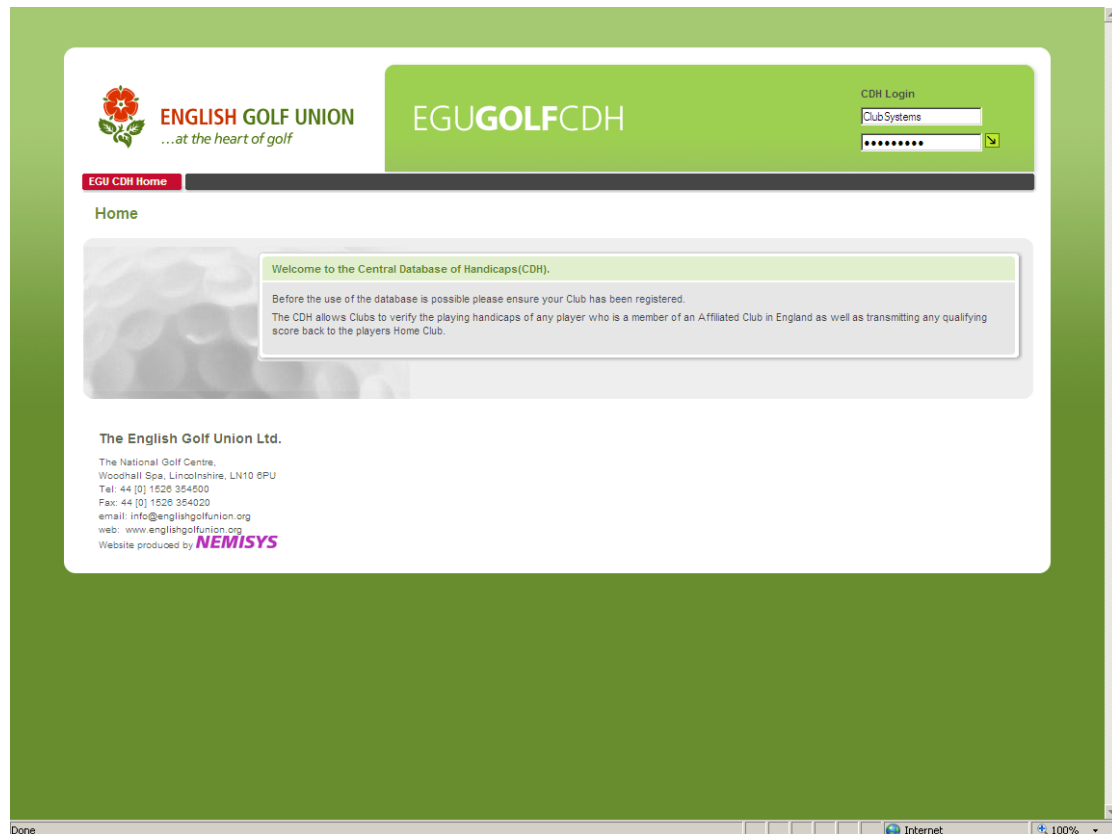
ENGLISH GOLF UNION
...at the heart of golf

EGUGOLFCDH

CDH Login
ClubSystems
•••••••••

EGU CDH Home

Home

Welcome to the Central Database of Handicaps(CDH).

Before the use of the database is possible please ensure your Club has been registered.

The CDH allows Clubs to verify the playing handicaps of any player who is a member of an Affiliated Club in England as well as transmitting any qualifying score back to the players Home Club.

The English Golf Union Ltd.

The National Golf Centre,
Woodhall Spa, Lincolnshire, LN10 6PU
Tel: 44 [0] 1526 354500
Fax: 44 [0] 1526 354020
email: info@englishgolfunion.org
web: www.englishgolfunion.org
Website produced by NEMISYS

Done
Internet
100%